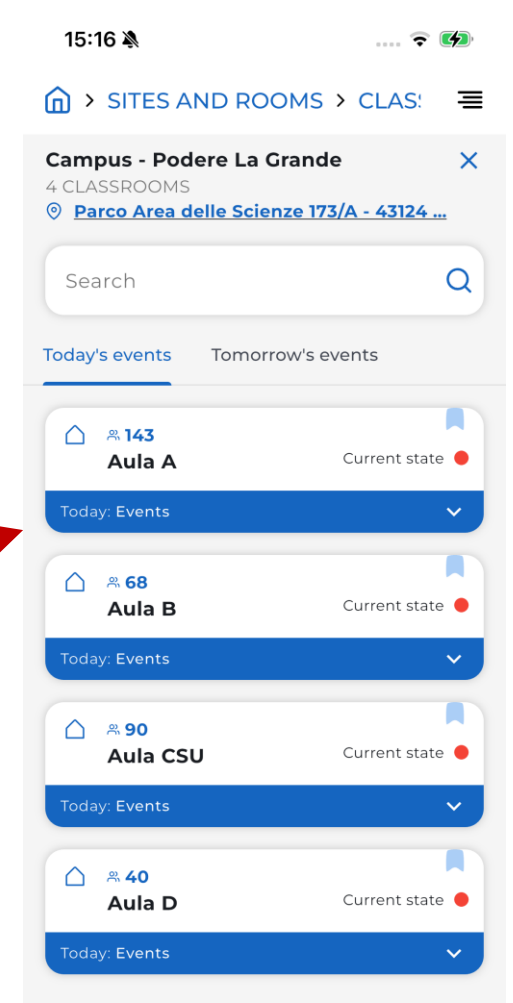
15:16

> SITES AND ROOMS > CLAS

Campus - Podere La Grande
4 CLASSROOMS
Parco Area delle Scienze 173/A - 43124 ...

Search

Today's events Tomorrow's events

143
Aula A
Current state
Today: Events

68
Aula B
Current state
Today: Events

90
Aula CSU
Current state
Today: Events

40
Aula D
Current state
Today: Events